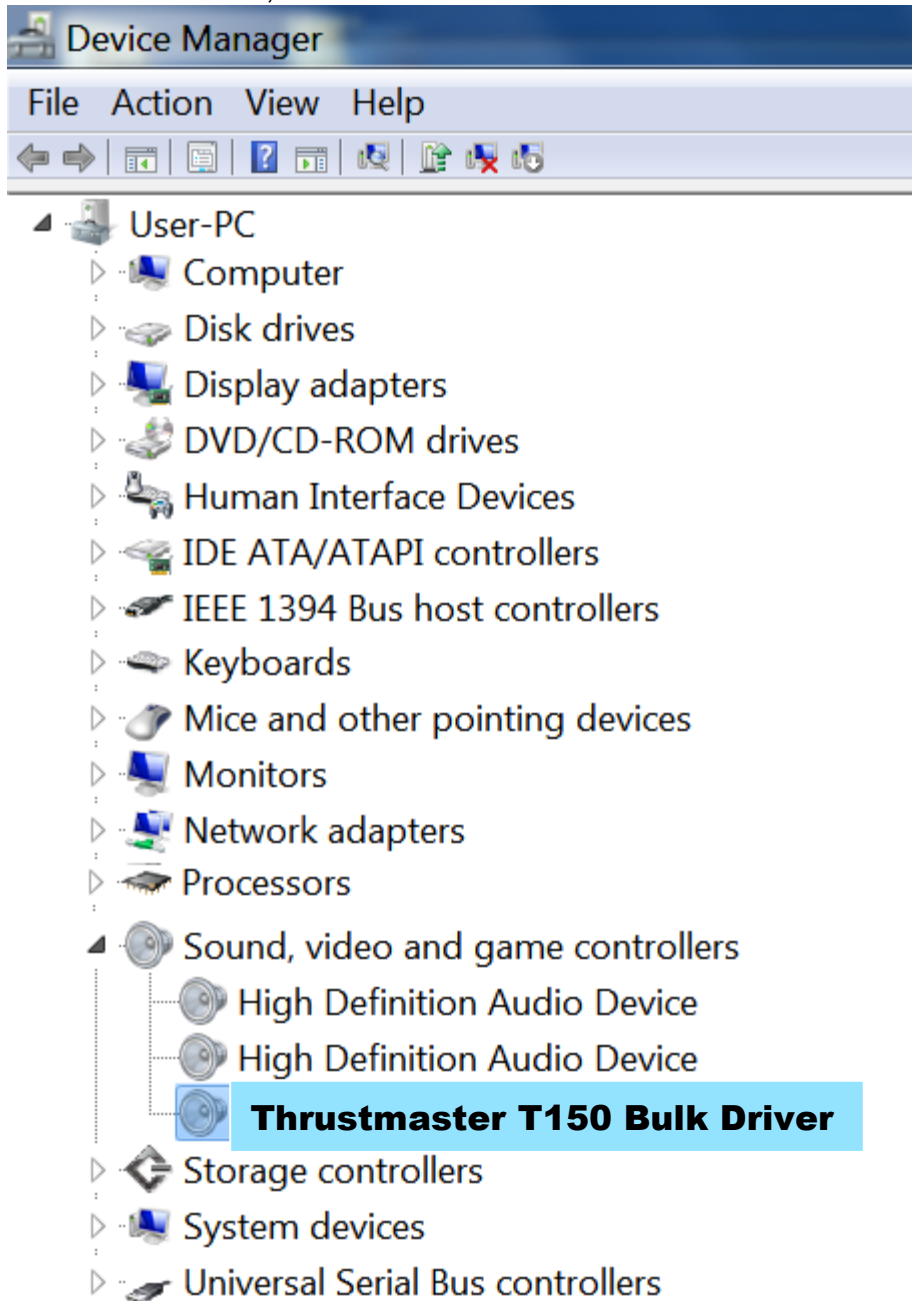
Device Manager

File Action View Help

User-PC
Computer
Disk drives
Display adapters
DVD/CD-ROM drives
Human Interface Devices
IDE ATA/ATAPI controllers
IEEE 1394 Bus host controllers
Keyboards
Mice and other pointing devices
Monitors
Network adapters
Processors
Sound, video and game controllers
High Definition Audio Device
High Definition Audio Device
Thrustmaster T150 Bulk Driver
Storage controllers
System devices
Universal Serial Bus controllers